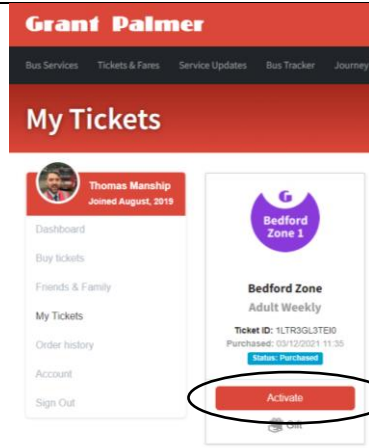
Grant Palmer

Bus Services Tickets & Fares Service Updates Bus Tracker Journey

My Tickets

Thomas Manship
Joined August, 2019

Dashboard
Buy tickets
Friends & Family
My Tickets
Order history
Account
Sign Out

G
Bedford Zone 1

Bedford Zone
Adult Weekly

Ticket ID: 1LTR3GL3TEI0
Purchased: 03/12/2021 11:35
Status: Purchased

Activate

Gift